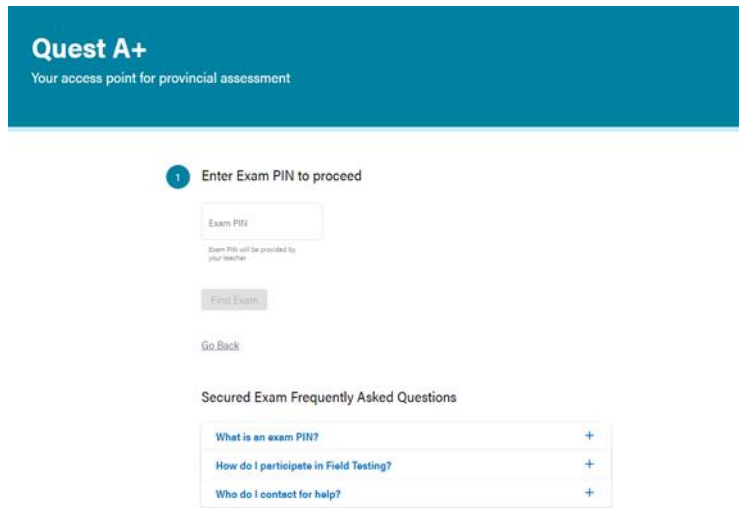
Quest A+
Your access point for provincial assessment

1 Enter Exam PIN to proceed

Exam PIN

Exam PIN will be provided by your teacher

Find Exam

Go Back

Secured Exam Frequently Asked Questions

What is an exam PIN? +

How do I participate in Field Testing? +

Who do I contact for help? +